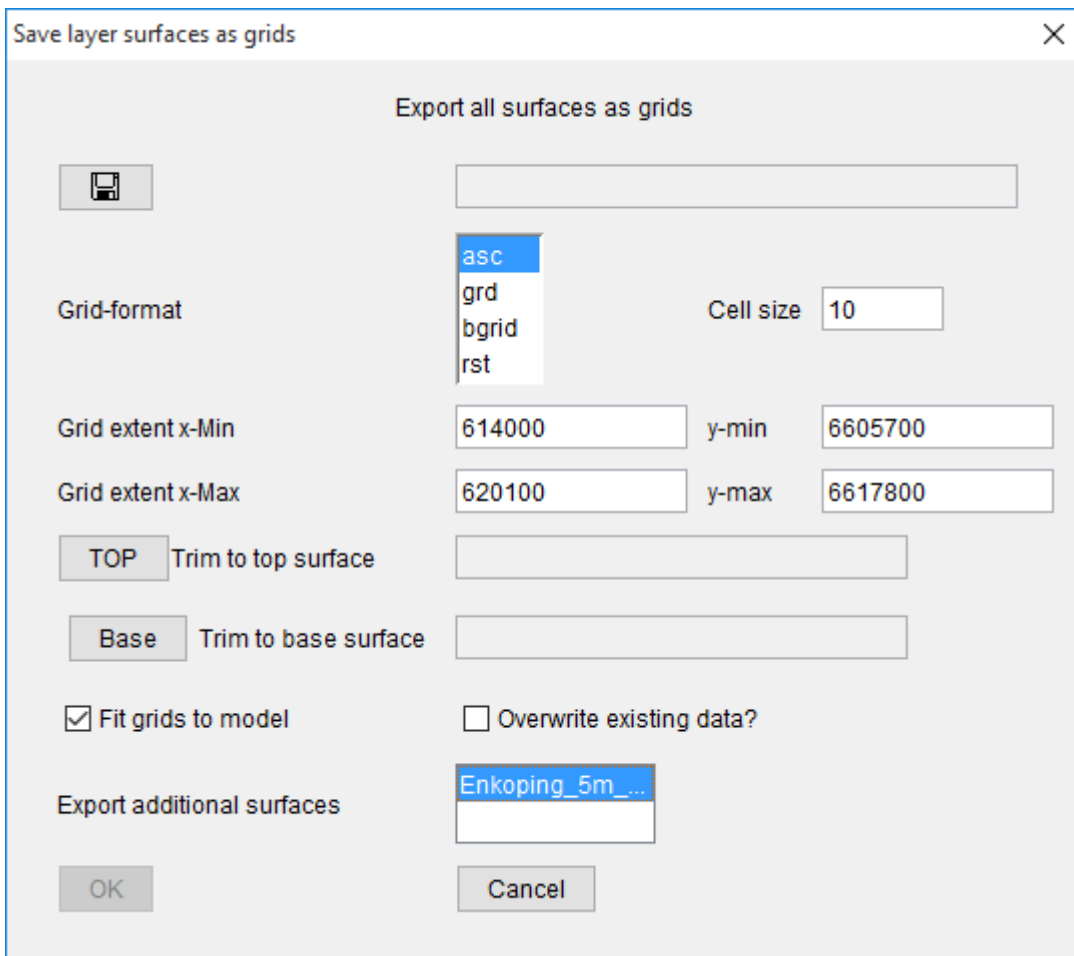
Save layer surfaces as grids

Export all surfaces as grids

Grid-format
asc
grd
bgrid
rst

Cell size 10

Grid extent x-Min 614000 y-min 6605700

Grid extent x-Max 620100 y-max 6617800

TOP Trim to top surface

Base Trim to base surface

☑ Fit grids to model ☐ Overwrite existing data?

Export additional surfaces
Enkoping_5m_...

OK Cancel